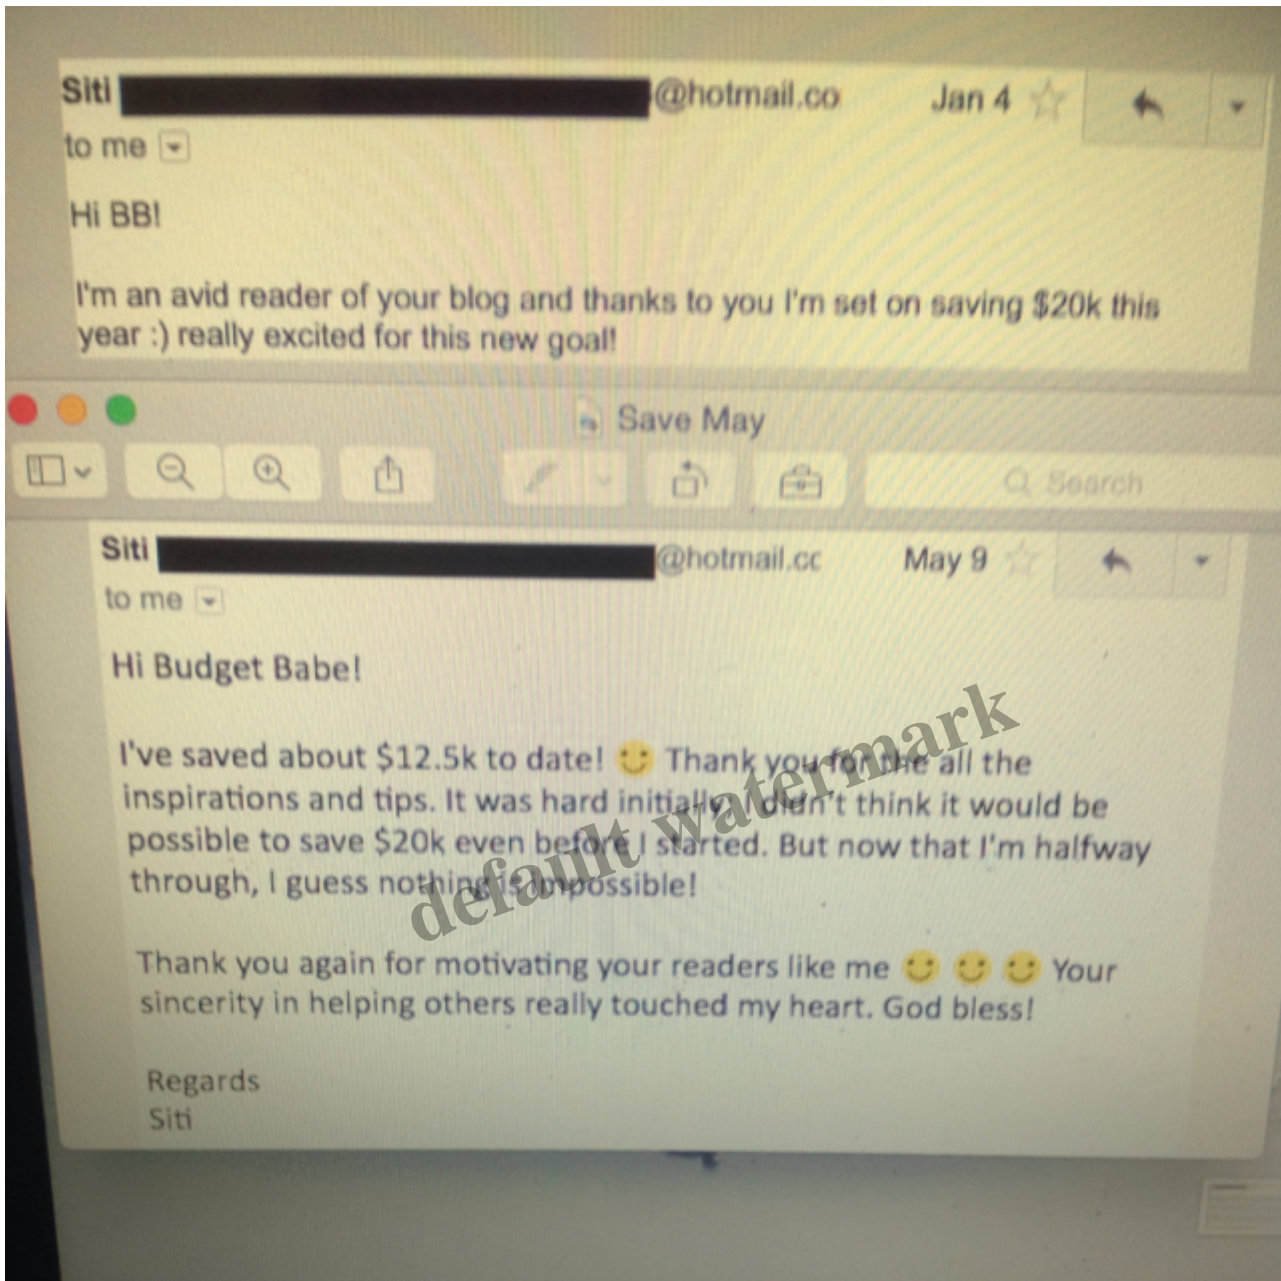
Siti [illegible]@hotmail.co Jan 4
to me

Hi BB!

I'm an avid reader of your blog and thanks to you I'm set on saving $20k this year :) really excited for this new goal!

Save May

Search

Siti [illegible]@hotmail.cc May 9
to me

Hi Budget Babe!

I've saved about $12.5k to date! 🙂 Thank you for the all the inspirations and tips. It was hard initially, I didn't think it would be possible to save $20k even before I started. But now that I'm halfway through, I guess nothing is impossible!

Thank you again for motivating your readers like me 🙂 🙂 🙂 Your sincerity in helping others really touched my heart. God bless!

Regards
Siti

default watermark